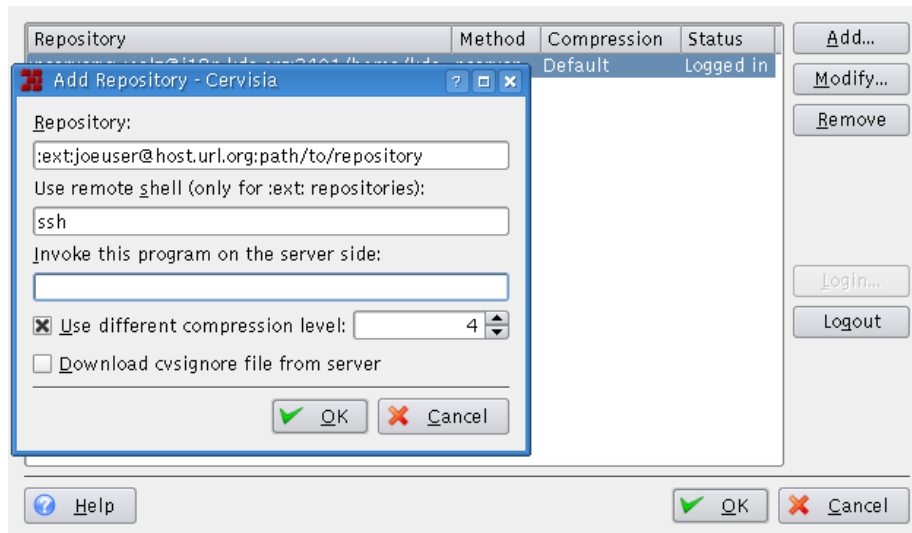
| Repository | Method | Compression | Status |
|---|---|---|---|
| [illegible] | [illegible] | Default | Logged in |

Add...

Modify...

Remove

Login...

Logout

Add Repository - Cervisia

Repository:

:ext:joeuser@host.url.org:path/to/repository

Use remote shell (only for :ext: repositories):

ssh

Invoke this program on the server side:

Use different compression level: 4

Download cvsignore file from server

OK

Cancel

Help

OK

Cancel